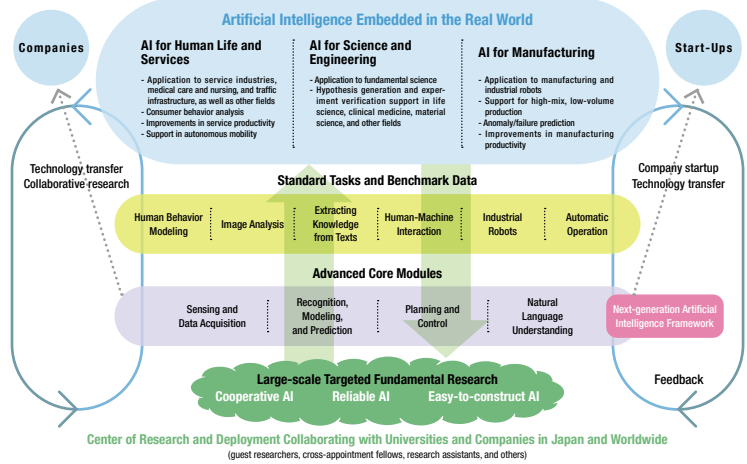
Artificial Intelligence Embedded in the Real World

Companies

Start-Ups

AI for Human Life and Services

- Application to service industries, medical care and nursing, and traffic infrastructure, as well as other fields
- Consumer behavior analysis
- Improvements in service productivity
- Support in autonomous mobility

AI for Science and Engineering

- Application to fundamental science
- Hypothesis generation and experiment verification support in life science, clinical medicine, material science, and other fields

AI for Manufacturing

- Application to manufacturing and industrial robots
- Support for high-mix, low-volume production
- Anomaly/failure prediction
- Improvements in manufacturing productivity

Technology transfer
Collaborative research

Company startup
Technology transfer

Standard Tasks and Benchmark Data

Human Behavior Modeling

Image Analysis

Extracting Knowledge from Texts

Human-Machine Interaction

Industrial Robots

Automatic Operation

Advanced Core Modules

Sensing and Data Acquisition

Recognition, Modeling, and Prediction

Planning and Control

Natural Language Understanding

Next-generation Artificial Intelligence Framework

Large-scale Targeted Fundamental Research

Cooperative AI

Reliable AI

Easy-to-construct AI

Feedback

Center of Research and Deployment Collaborating with Universities and Companies in Japan and Worldwide

(guest researchers, cross-appointment fellows, research assistants, and others)